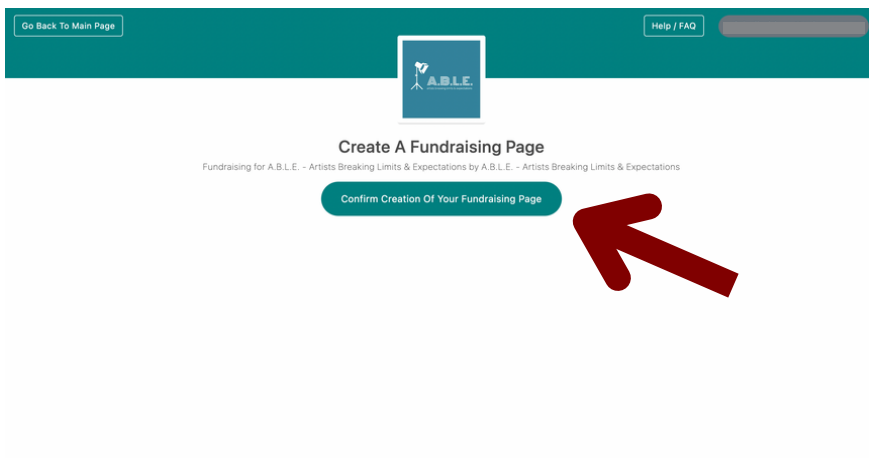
Go Back To Main Page

Help / FAQ

A.B.L.E.

Create A Fundraising Page

Fundraising for A.B.L.E. - Artists Breaking Limits & Expectations by A.B.L.E. - Artists Breaking Limits & Expectations

Confirm Creation Of Your Fundraising Page